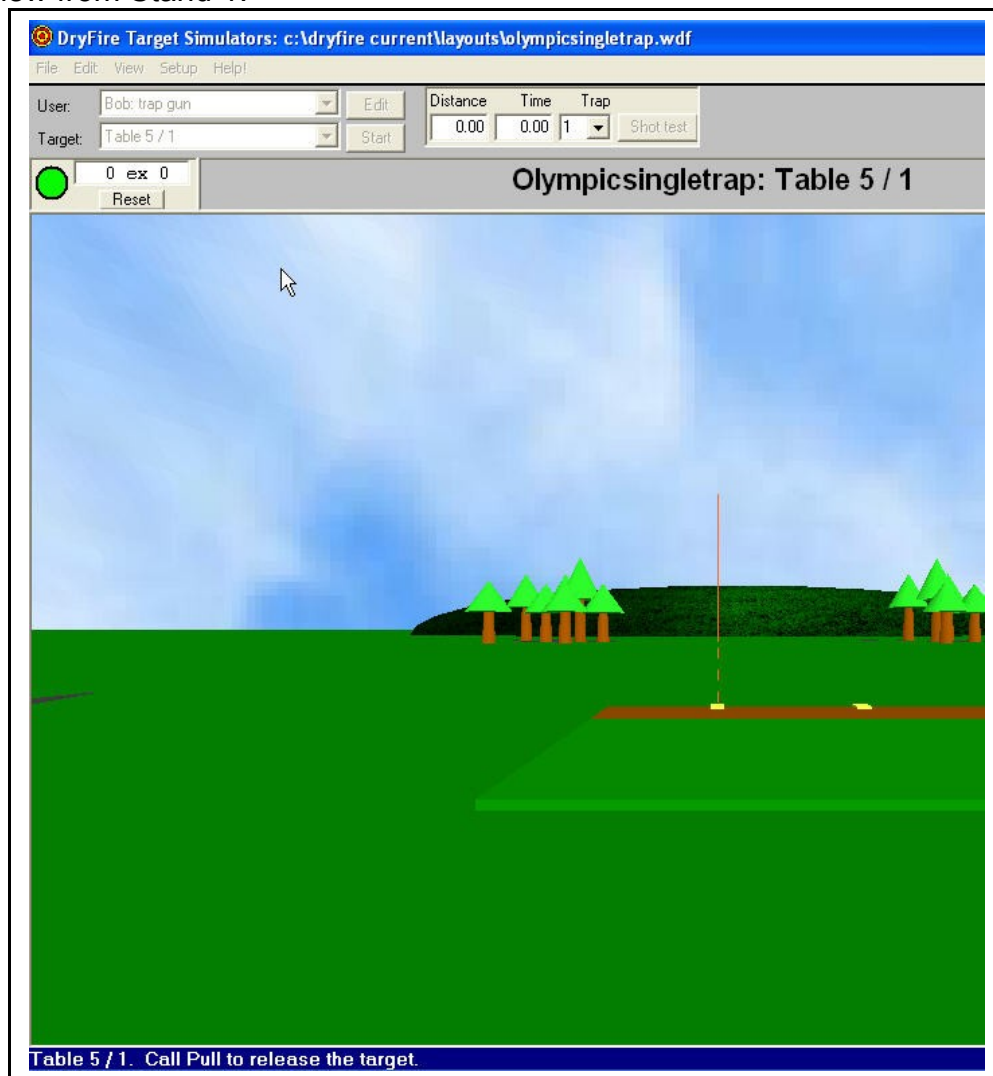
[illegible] from Stand 1:

DryFire Target Simulators: c:\dryfire current\layouts\olympicsingletrap.wdf

File Edit View Setup Help!

User: Bob: trap gun Edit
Target: Table 5 / 1 Start

| Distance | Time | Trap |
|---|---|---|
| 0.00 | 0.00 | 1 |

Shot test

0 ex 0
Reset

Olympicsingletrap: Table 5 / 1

Table 5 / 1. Call Pull to release the target.